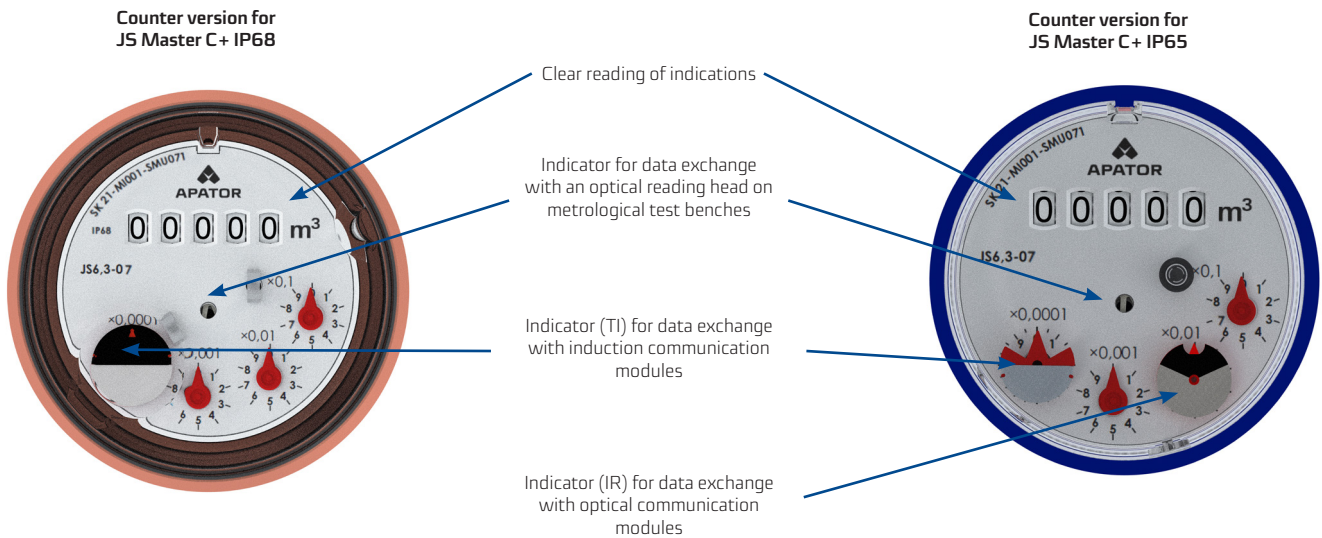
Counter version for
JS Master C+ IP68

Counter version for
JS Master C+ IP65

Clear reading of indications

Indicator for data exchange with an optical reading head on metrological test benches

Indicator (TI) for data exchange with induction communication modules

Indicator (IR) for data exchange with optical communication modules

SK 21-MI001-SMU071
APATOR
0 0 0 0 0 $m^3$
IP68
JS6,3-07
×0,1
×0,01
×0,001
×0,0001

SK 21-MI001-SMU071
APATOR
0 0 0 0 0 $m^3$
JS6,3-07
×0,1
×0,0001
×0,001
×0,01